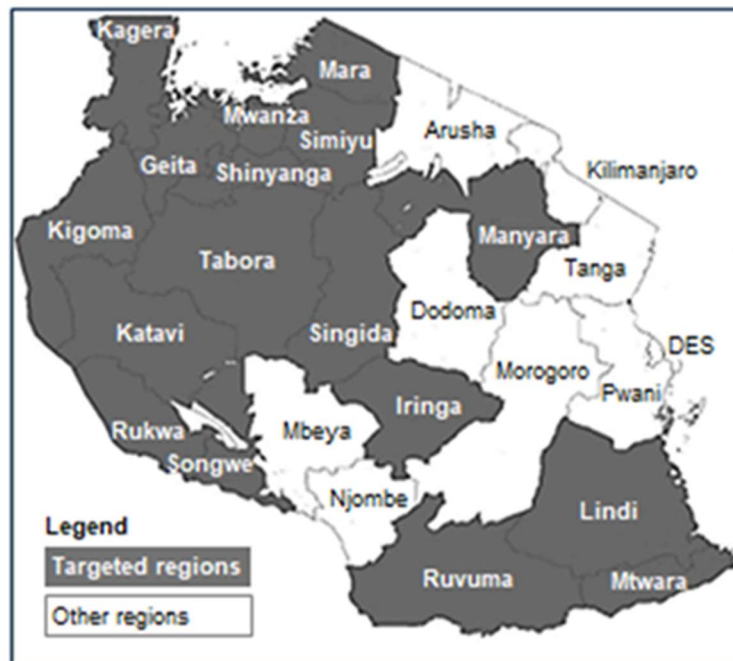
Kagera
Mara
Mwanza
Simiyu
Arusha
Geita
Shinyanga
Kilimanjaro
Kigoma
Manyara
Tabora
Tanga
Dodoma
Katavi
Singida
DES
Morogoro
Pwani
Iringa
Rukwa
Mbeya
Songwe
Njombe
Lindi
Legend
Targeted regions
Ruvuma
Mtwara
Other regions